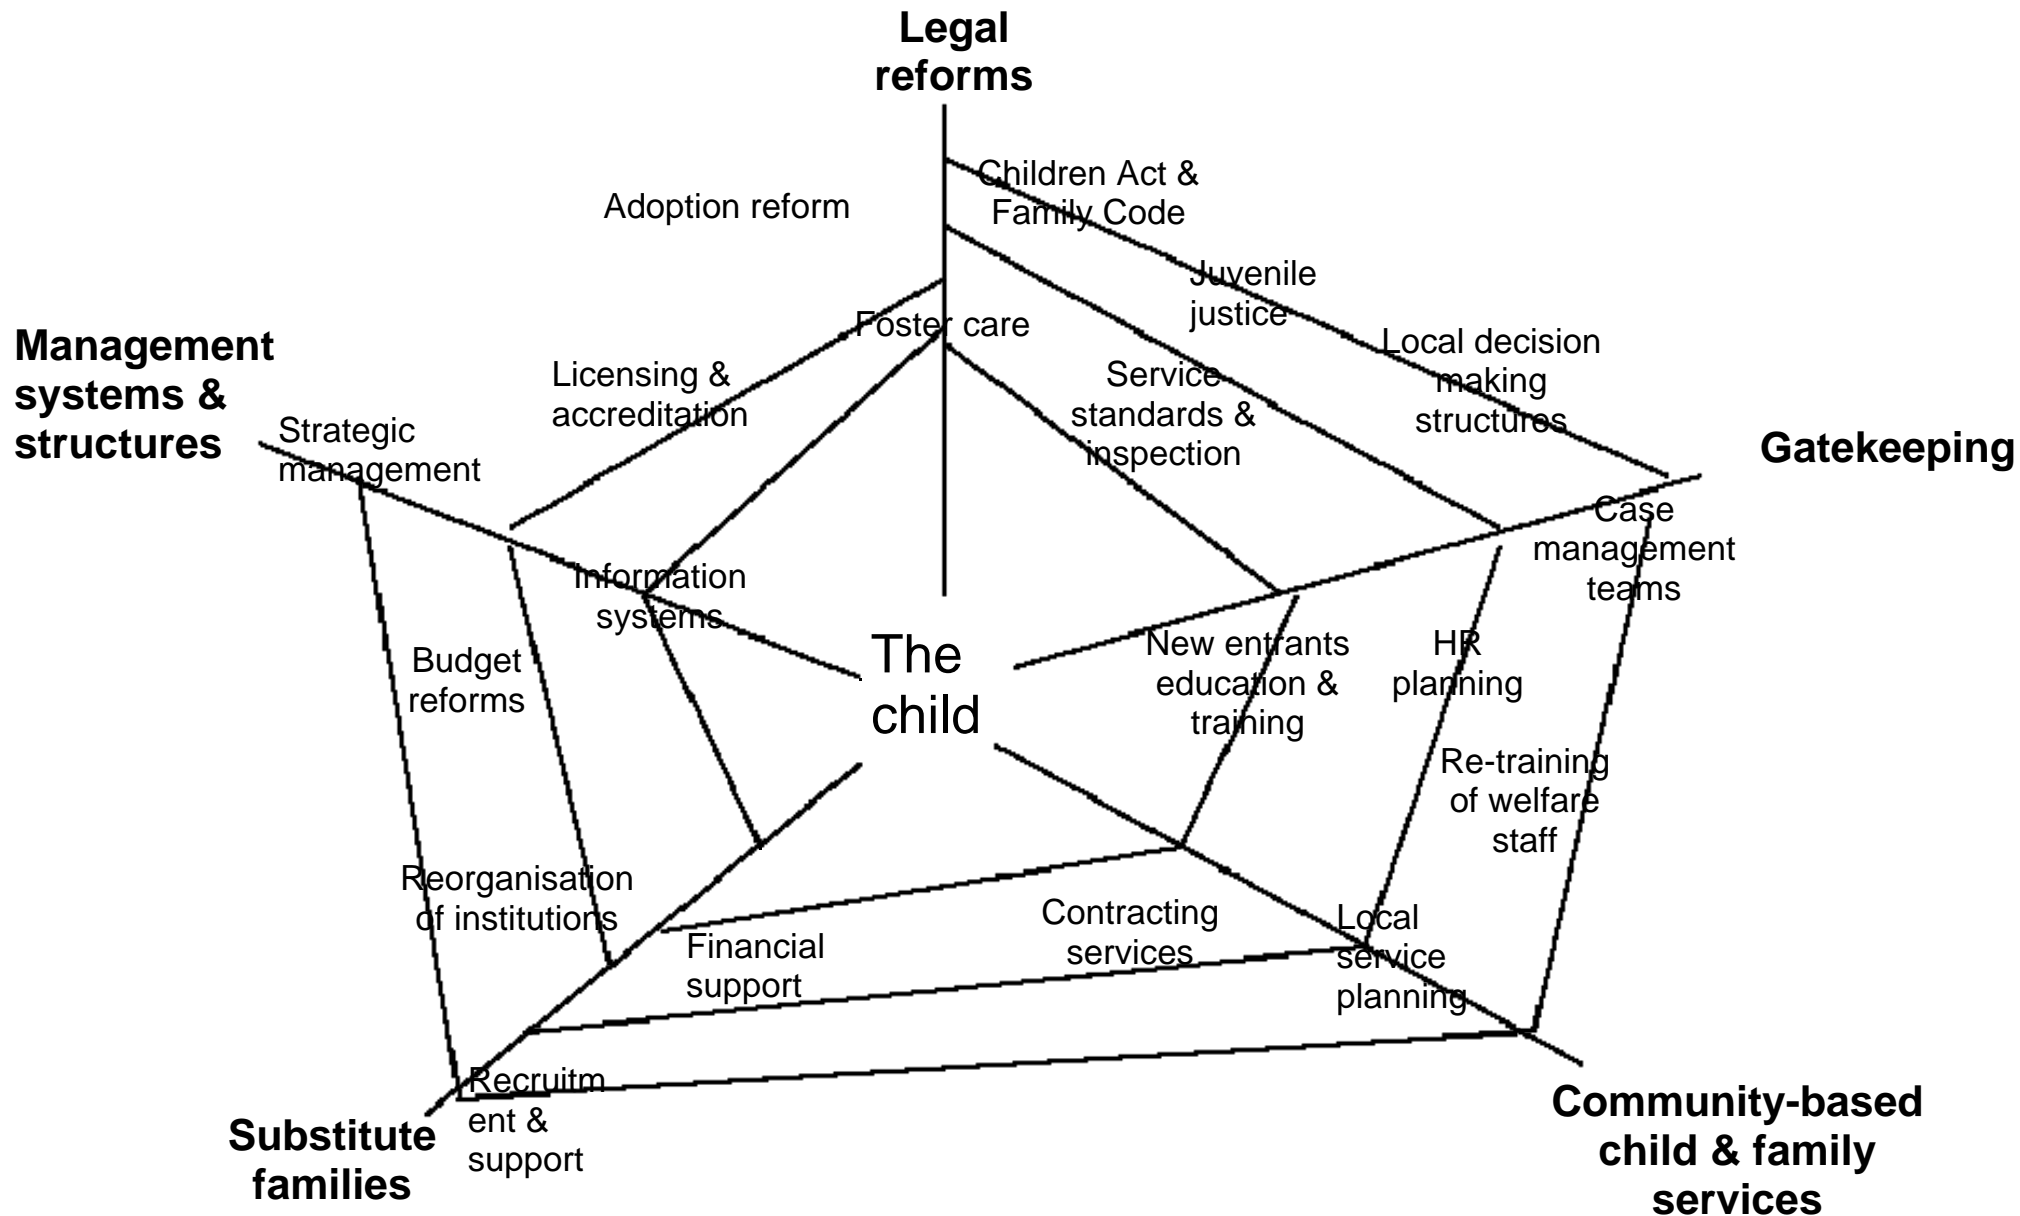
Legal reforms

Children Act & Family Code

Adoption reform

Juvenile justice

Foster care

Local decision making structures

Management systems & structures

Licensing & accreditation

Service standards & inspection

Strategic management

Gatekeeping

Case management teams

Information systems

The child

Budget reforms

New entrants education & training

HR planning

Re-training of welfare staff

Reorganisation of institutions

Contracting services

Local service planning

Financial support

Recruitment & support

Substitute families

Community-based child & family services